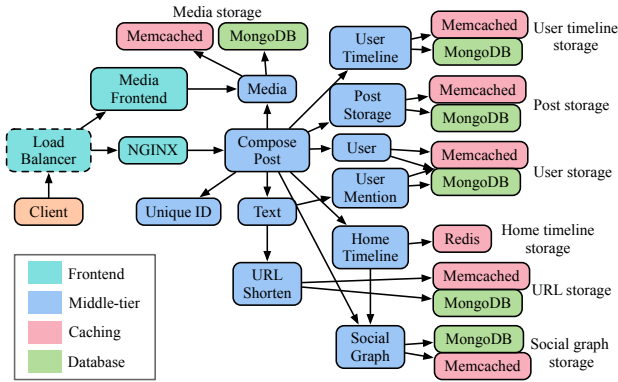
Media storage

Memcached

MongoDB

Media Frontend

Media

User Timeline

Memcached

MongoDB

User timeline storage

Post Storage

Memcached

MongoDB

Post storage

Load Balancer

NGINX

Compose Post

User

Memcached

MongoDB

User storage

User Mention

Client

Unique ID

Text

Home Timeline

Redis

Home timeline storage

URL Shorten

Memcached

MongoDB

URL storage

Social Graph

MongoDB

Memcached

Social graph storage

Frontend

Middle-tier

Caching

Database